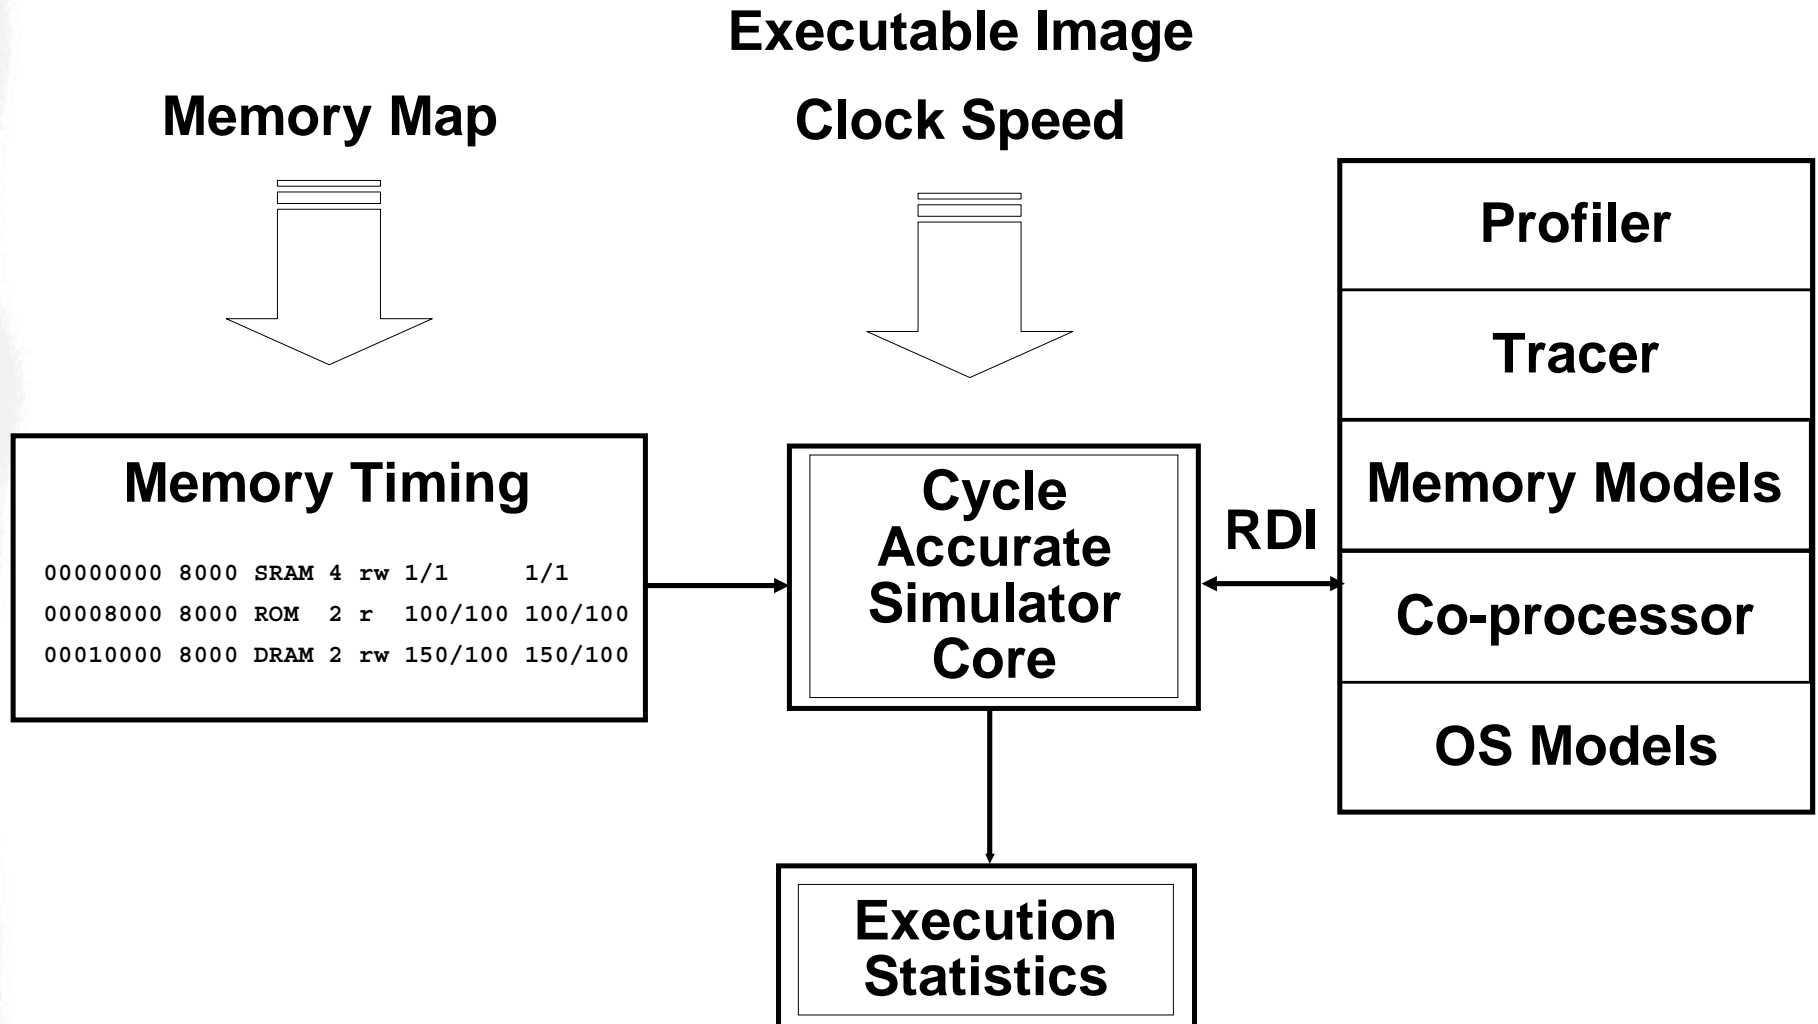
Executable Image

Memory Map

Clock Speed

Profiler

Tracer

Memory Models

Co-processor

OS Models

Memory Timing

| | | | | | | |
|---|---|---|---|---|---|---|
| 00000000 | 8000 | SRAM | 4 | rw | 1/1 | 1/1 |
| 00008000 | 8000 | ROM | 2 | r | 100/100 | 100/100 |
| 00010000 | 8000 | DRAM | 2 | rw | 150/100 | 150/100 |

Cycle Accurate Simulator Core

RDI

Execution Statistics